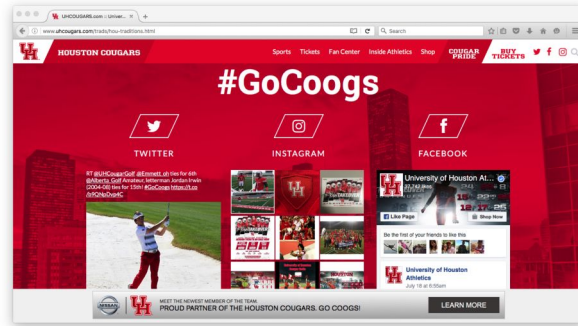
UHCOUGARS.com :: Univer... ×

www.uhcougars.com/trads/hou-traditions.html

Search

HOUSTON COUGARS

Sports Tickets Fan Center Inside Athletics Shop COUGAR PRIDE BUY TICKETS

#GoCoogs

TWITTER

INSTAGRAM

FACEBOOK

RT @UHCougarGolf @Emmett_oh ties for 6th @Alberta_Golf Amateur, letterman Jordan Irwin (2004-08) ties for 15th! #GoCoogs https://t.co/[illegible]

University of Houston At...

37,743 likes

Like Page

Shop Now

Be the first of your friends to like this

University of Houston Athletics

July 18 at 8:50am

NISSAN

MEET THE NEWEST MEMBER OF THE TEAM

PROUD PARTNER OF THE HOUSTON COUGARS. GO COOGS!

LEARN MORE